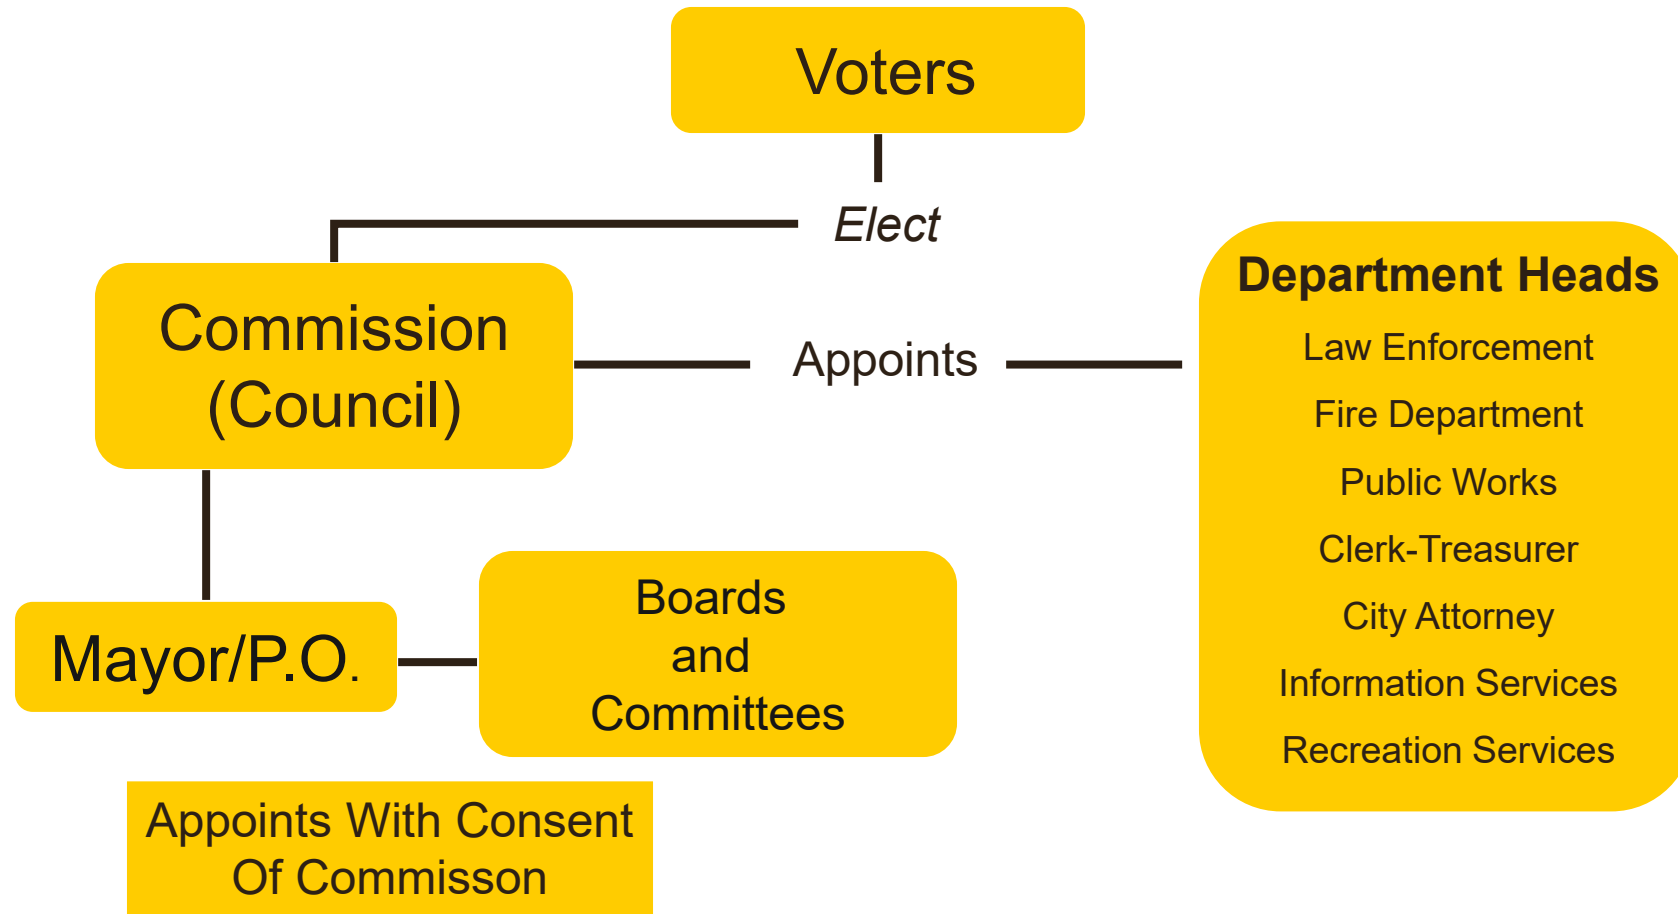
Voters

Elect

Commission (Council)

Appoints

Department Heads
Law Enforcement
Fire Department
Public Works
Clerk-Treasurer
City Attorney
Information Services
Recreation Services

Mayor/P.O.

Boards and Committees

Appoints With Consent Of Commisson